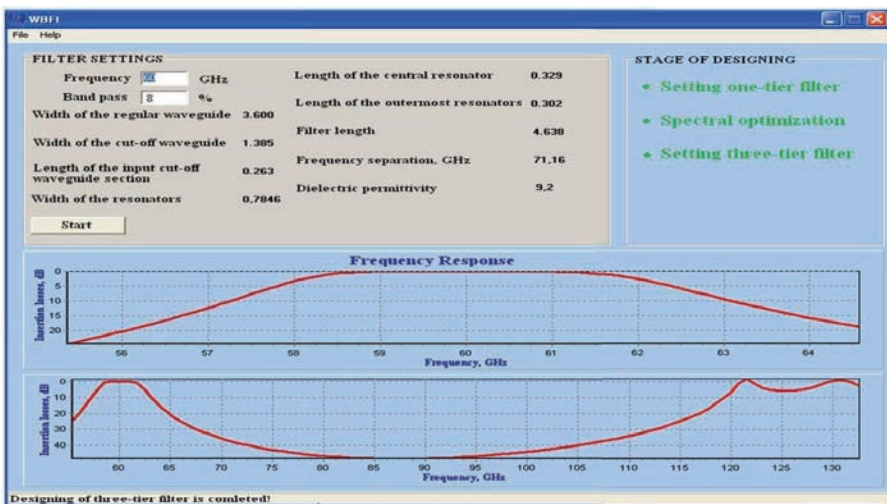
WBFI

File Help

FILTER SETTINGS

Frequency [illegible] GHz

Band pass 8 %

Width of the regular waveguide 3.600

Width of the cut-off waveguide 1.385

Length of the input cut-off waveguide section 0.263

Width of the resonators 0,7846

Start

Length of the central resonator 0.329

Length of the outermost resonators 0.302

Filter length 4.638

Frequency separation, GHz 71,16

Dielectric permittivity 9,2

STAGE OF DESIGNING

• Setting one-tier filter

• Spectral optimization

• Setting three-tier filter

Frequency Response

Insertion losses, dB

0
5
10
15
20

56 57 58 59 60 61 62 63 64

Frequency, GHz

Insertion losses, dB

0
10
20
30
40

60 65 70 75 80 85 90 95 100 105 110 115 120 125 130

Frequency, GHz

Designing of three-tier filter is comleted!